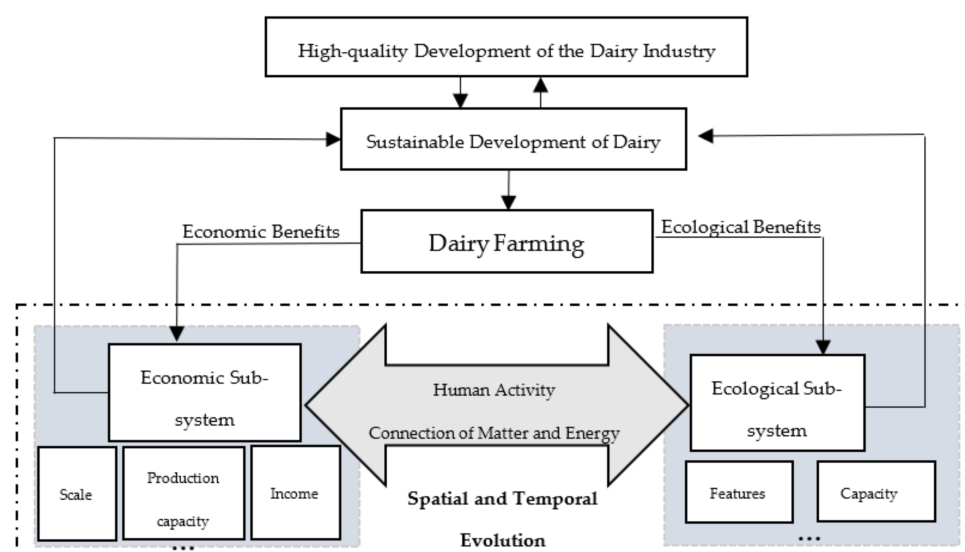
High-quality Development of the Dairy Industry

Sustainable Development of Dairy

Economic Benefits

Dairy Farming

Ecological Benefits

Economic Subsystem

Human Activity

Connection of Matter and Energy

Ecological Subsystem

Scale

Production capacity

Income

...

Spatial and Temporal Evolution

Features

Capacity

...